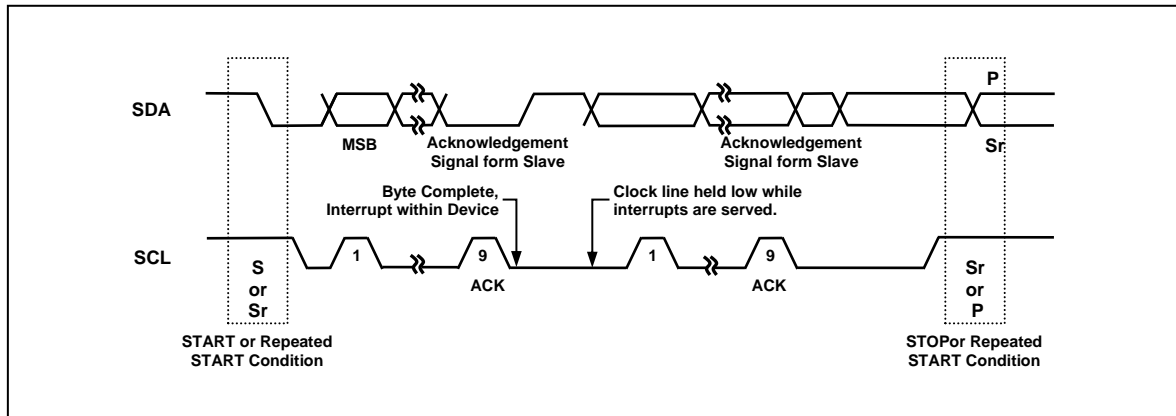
SDA

MSB

Acknowledgement Signal form Slave

Acknowledgement Signal form Slave

P

Sr

Byte Complete, Interrupt within Device

Clock line held low while interrupts are served.

SCL

S or Sr

1

9

ACK

1

9

ACK

Sr or P

START or Repeated START Condition

STOPor Repeated START Condition